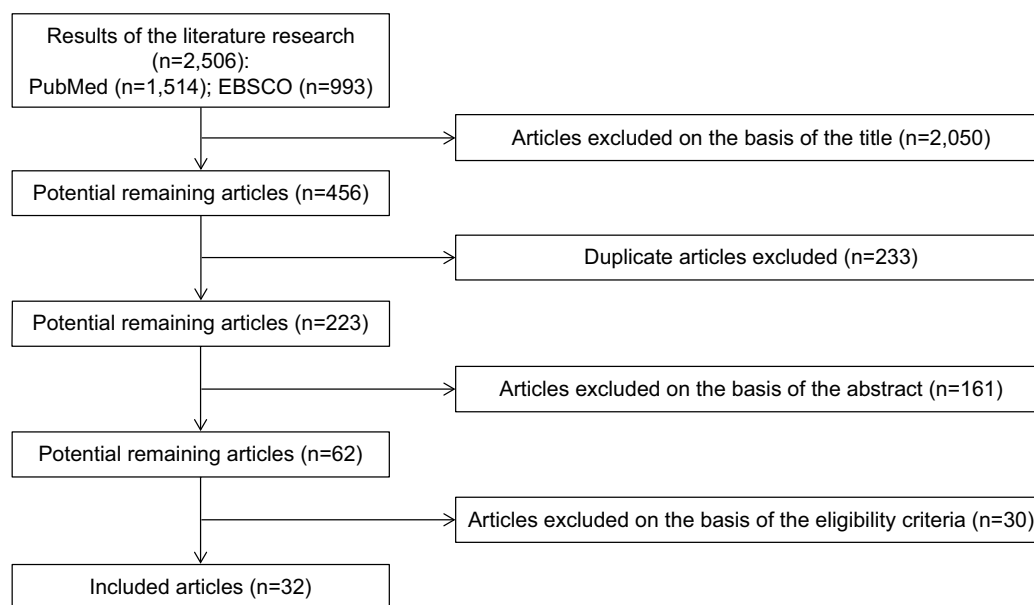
Results of the literature research (n=2,506): PubMed (n=1,514); EBSCO (n=993)

Articles excluded on the basis of the title (n=2,050)

Potential remaining articles (n=456)

Duplicate articles excluded (n=233)

Potential remaining articles (n=223)

Articles excluded on the basis of the abstract (n=161)

Potential remaining articles (n=62)

Articles excluded on the basis of the eligibility criteria (n=30)

Included articles (n=32)